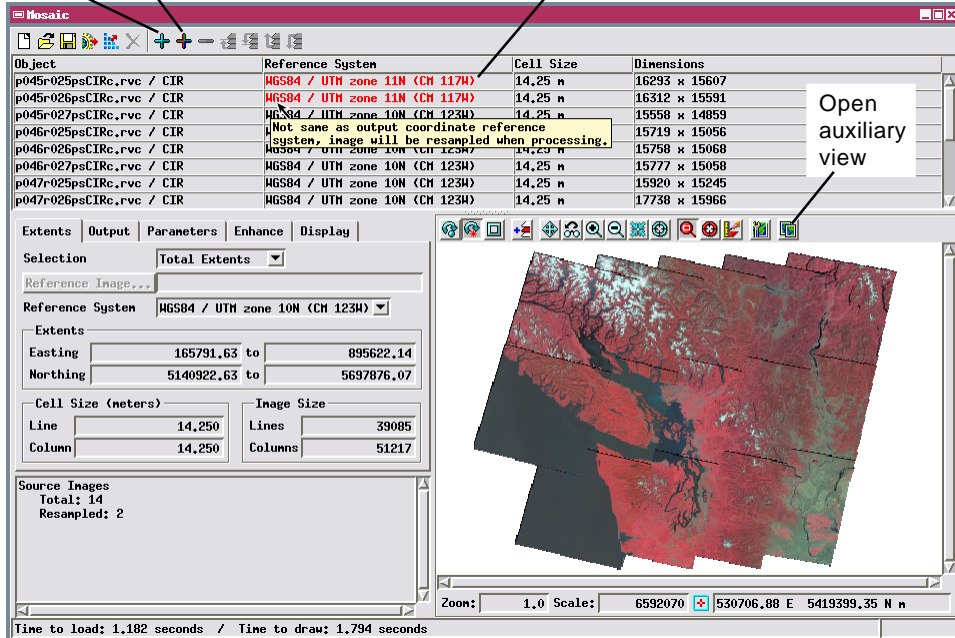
Mosaic

| Object | Reference System | Cell Size | Dimensions |
|---|---|---|---|
| p045r025psCIRc.rvc / CIR | WGS84 / UTM zone 11N (CM 117W) | 14.25 m | 16293 x 15607 |
| p045r026psCIRc.rvc / CIR | WGS84 / UTM zone 11N (CM 117W) | 14.25 m | 16312 x 15591 |
| p045r027psCIRc.rvc / CIR | WGS84 / UTM zone 10N (CM 123W) | 14.25 m | 15558 x 14859 |
| p046r025psCIRc.rvc / CIR | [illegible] | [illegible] | 15719 x 15056 |
| p046r026psCIRc.rvc / CIR | WGS84 / UTM zone 10N (CM 123W) | 14.25 m | 15758 x 15068 |
| p046r027psCIRc.rvc / CIR | WGS84 / UTM zone 10N (CM 123W) | 14.25 m | 15777 x 15058 |
| p047r025psCIRc.rvc / CIR | WGS84 / UTM zone 10N (CM 123W) | 14.25 m | 15920 x 15245 |
| p047r026psCIRc.rvc / CIR | WGS84 / UTM zone 10N (CM 123W) | 14.25 m | 17738 x 15966 |

Not same as output coordinate reference system, image will be resampled when processing.

Open auxiliary view

Extents Output Parameters Enhance Display

Selection Total Extents
Reference Image...
Reference System WGS84 / UTM zone 10N (CM 123W)

Extents
Easting 165791.63 to 895622.14
Northing 5140922.63 to 5697876.07

Cell Size (meters)
Line 14.250
Column 14.250

Image Size
Lines 39085
Columns 51217

Source Images
Total: 14
Resampled: 2

Zoom: 1.0 Scale: 6592070 530706.88 E 5419399.35 N m

Time to load: 1.182 seconds / Time to draw: 1.794 seconds